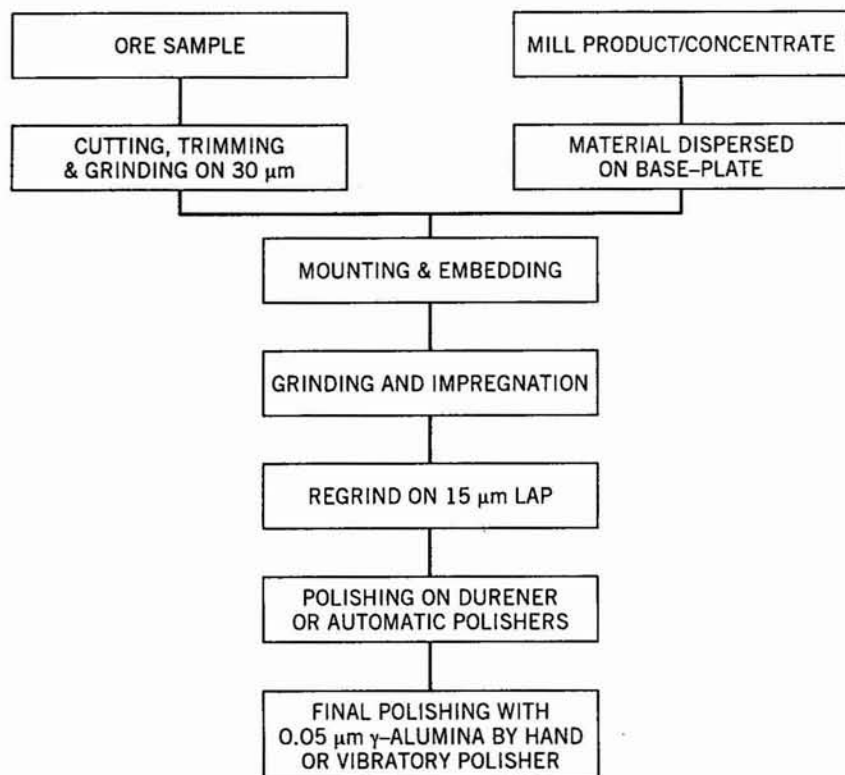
ORE SAMPLE

MILL PRODUCT/CONCENTRATE

CUTTING, TRIMMING & GRINDING ON 30 $\mu$m

MATERIAL DISPERSED ON BASE–PLATE

MOUNTING & EMBEDDING

GRINDING AND IMPREGNATION

REGRIND ON 15 $\mu$m LAP

POLISHING ON DURENER OR AUTOMATIC POLISHERS

FINAL POLISHING WITH 0.05 $\mu$m $\gamma$–ALUMINA BY HAND OR VIBRATORY POLISHER